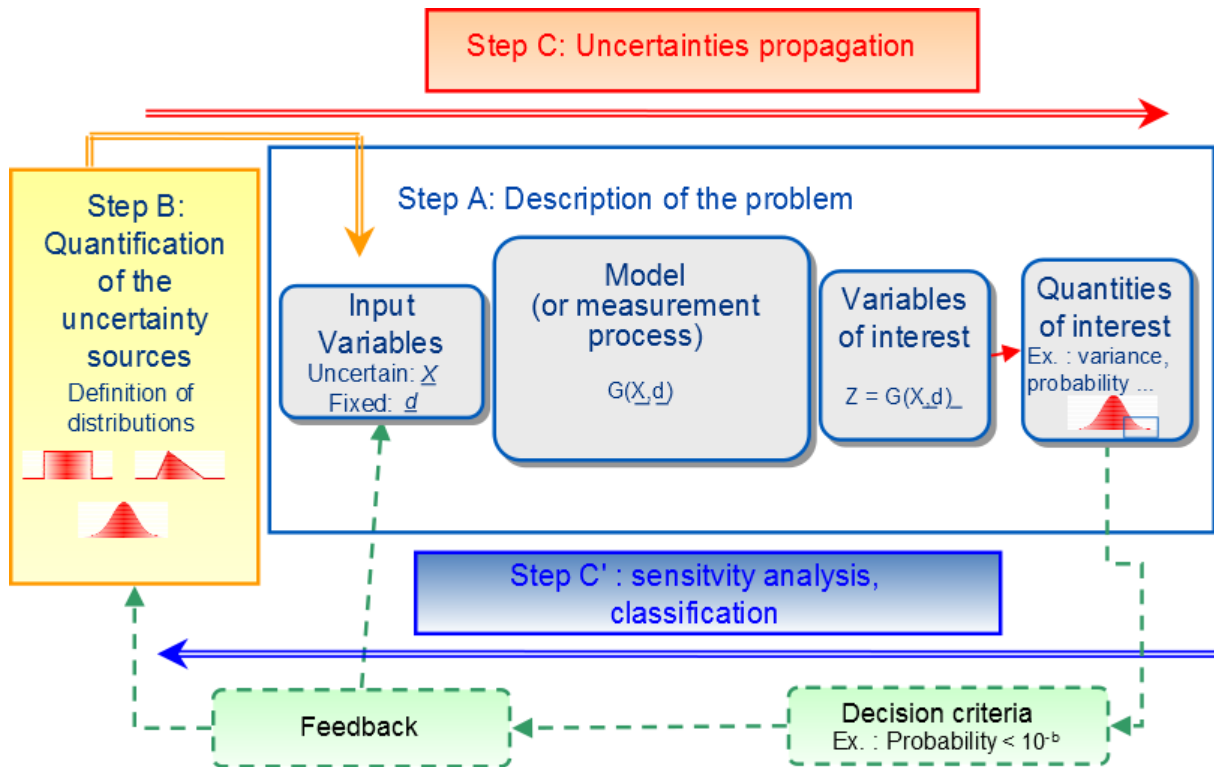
Step C: Uncertainties propagation

Step B: Quantification of the uncertainty sources
Definition of distributions

Step A: Description of the problem

Input Variables
Uncertain: $\underline{X}$
Fixed: $\underline{d}$

Model (or measurement process)
G($\underline{X}$,$\underline{d}$)

Variables of interest
Z = G($\underline{X}$,$\underline{d}$)

Quantities of interest
Ex. : variance, probability ...

Step C' : sensitvity analysis, classification

Feedback

Decision criteria
Ex. : Probability < $10^{-b}$